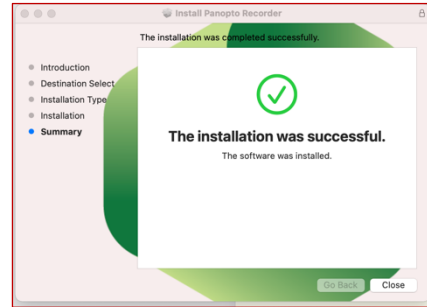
Install Panopto Recorder

The installation was completed successfully.

Introduction
Destination Select
Installation Type
Installation
Summary

The installation was successful.

The software was installed.

Go Back
Close